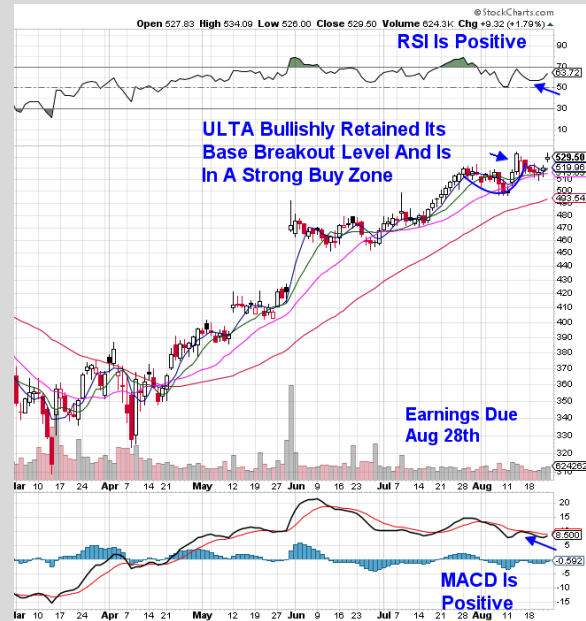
© StockCharts.com

Open 527.83 High 534.09 Low 526.00 Close 529.50 Volume 624.3K Chg +9.32 (+1.79%)

RSI Is Positive

90
70
63.72
50
30
10

ULTA Bullishly Retained Its Base Breakout Level And Is In A Strong Buy Zone

529.50
519.96
510
500
493.54
490
480
470
460
450
440
430
420
410
400
390
380
370
360
350
340
330
320
624262

Earnings Due Aug 28th

Mar 10 17 24 Apr 7 14 21 May 12 19 27 Jun 9 16 23 Jul 7 14 21 28 Aug 11 18

20
15
10
8.500
5
0
-0.592
-5
-10
-15

MACD Is Positive

Mar 10 17 24 Apr 7 14 21 May 12 19 27 Jun 9 16 23 Jul 7 14 21 28 Aug 11 18